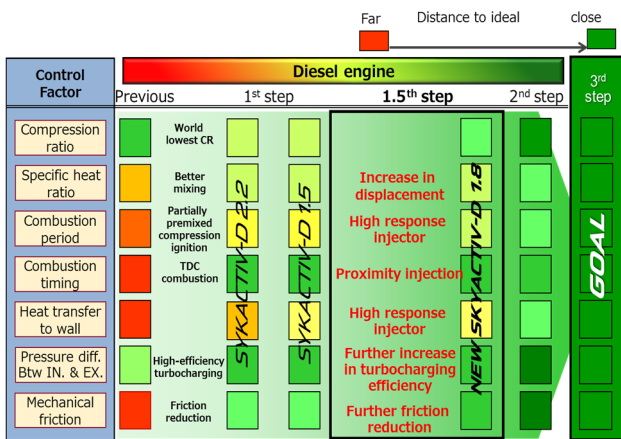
Far
Distance to ideal
close

Control Factor

Diesel engine

Previous
1st step
1.5th step
2nd step
3rd step

Compression ratio
Specific heat ratio
Combustion period
Combustion timing
Heat transfer to wall
Pressure diff. Btw IN. & EX.
Mechanical friction

World lowest CR
Better mixing
Partially premixed compression ignition
TDC combustion
High-efficiency turbocharging
Friction reduction

SKYACTIV-D 2.2
SKYACTIV-D 1.5

Increase in displacement
High response injector
Proximity injection
High response injector
Further increase in turbocharging efficiency
Further friction reduction

NEW SKYACTIV-D 1.8

GOAL